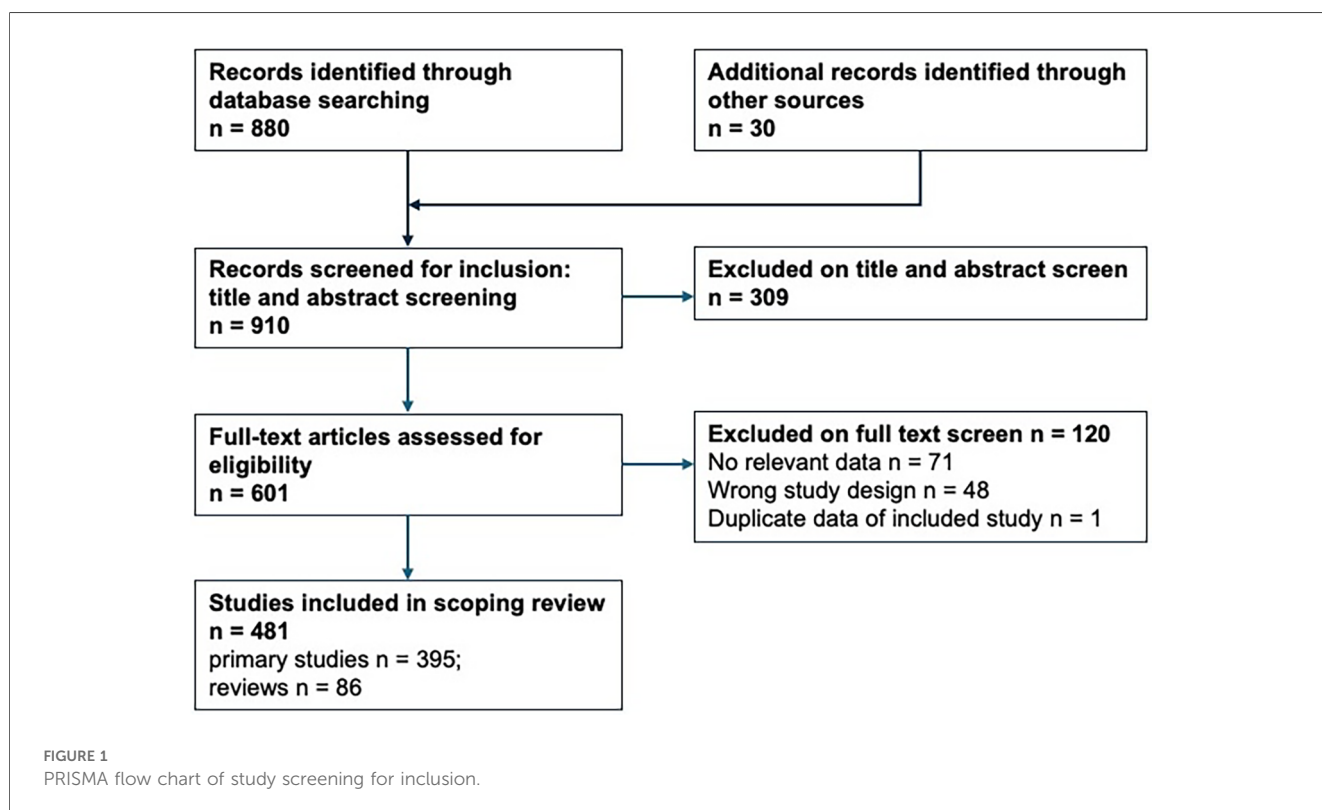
Records identified through database searching
n = 880

Additional records identified through other sources
n = 30

Records screened for inclusion: title and abstract screening
n = 910

Excluded on title and abstract screen
n = 309

Full-text articles assessed for eligibility
n = 601

Excluded on full text screen n = 120
No relevant data n = 71
Wrong study design n = 48
Duplicate data of included study n = 1

Studies included in scoping review
n = 481
primary studies n = 395;
reviews n = 86

FIGURE 1
PRISMA flow chart of study screening for inclusion.